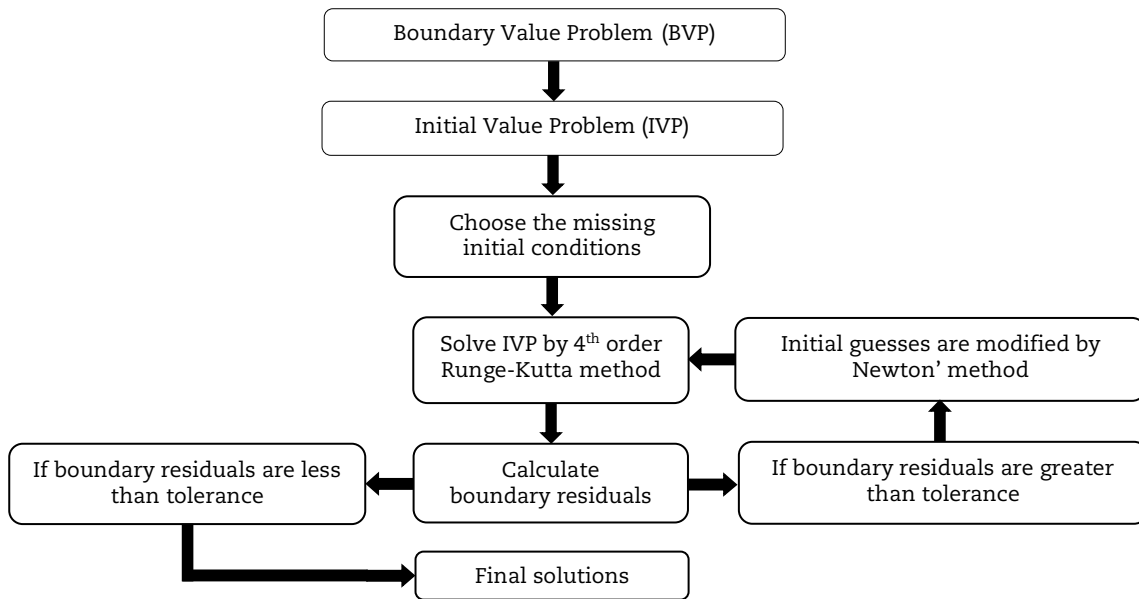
Boundary Value Problem (BVP)

Initial Value Problem (IVP)

Choose the missing initial conditions

Solve IVP by 4$^{th}$ order Runge-Kutta method

Initial guesses are modified by Newton' method

Calculate boundary residuals

If boundary residuals are less than tolerance

If boundary residuals are greater than tolerance

Final solutions